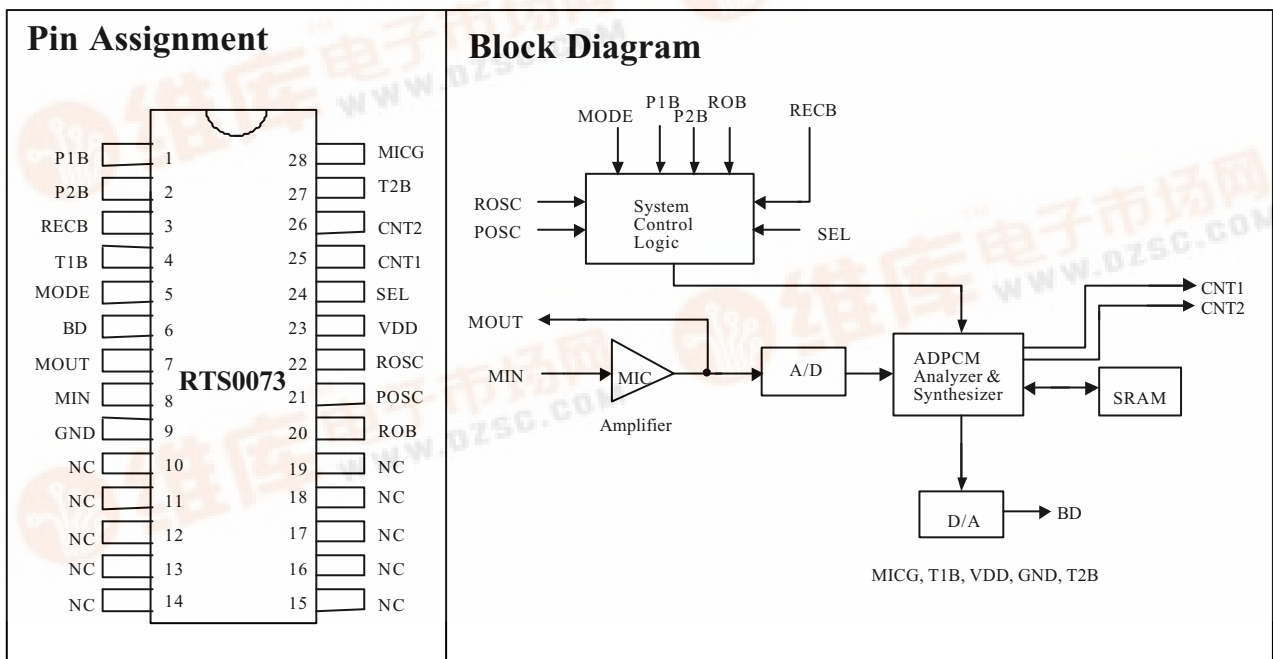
Pin Assignment

| | | | | |
|---|---|---|---|---|
| P1B | 1 | | 28 | MICG |
| P2B | 2 | | 27 | T2B |
| RECB | 3 | | 26 | CNT2 |
| T1B | 4 | | 25 | CNT1 |
| MODE | 5 | | 24 | SEL |
| BD | 6 | | 23 | VDD |
| MOUT | 7 | RTS0073 | 22 | ROSC |
| MIN | 8 | | 21 | POSC |
| GND | 9 | | 20 | ROB |
| NC | 10 | | 19 | NC |
| NC | 11 | | 18 | NC |
| NC | 12 | | 17 | NC |
| NC | 13 | | 16 | NC |
| NC | 14 | | 15 | NC |

Block Diagram

MODE P1B P2B ROB RECB

ROSC POSC

System Control Logic

SEL

CNT1 CNT2

MOUT

MIN MIC Amplifier

A/D

ADPCM Analyzer & Synthesizer

SRAM

D/A BD

MICG, T1B, VDD, GND, T2B